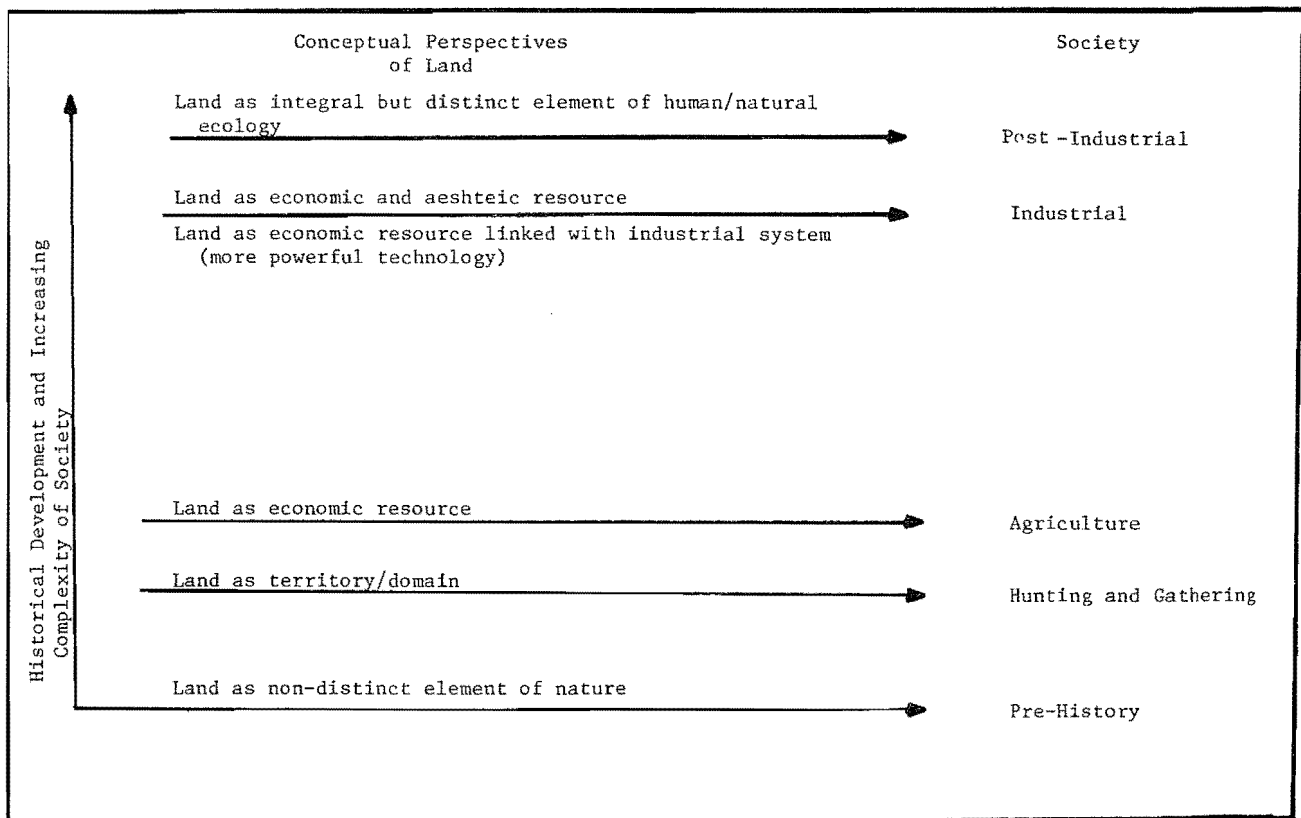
Conceptual Perspectives of Land

Society

Historical Development and Increasing Complexity of Society

Land as integral but distinct element of human/natural ecology

Post -Industrial

Land as economic and aeshteic resource

Industrial

Land as economic resource linked with industrial system (more powerful technology)

Land as economic resource

Agriculture

Land as territory/domain

Hunting and Gathering

Land as non-distinct element of nature

Pre-History